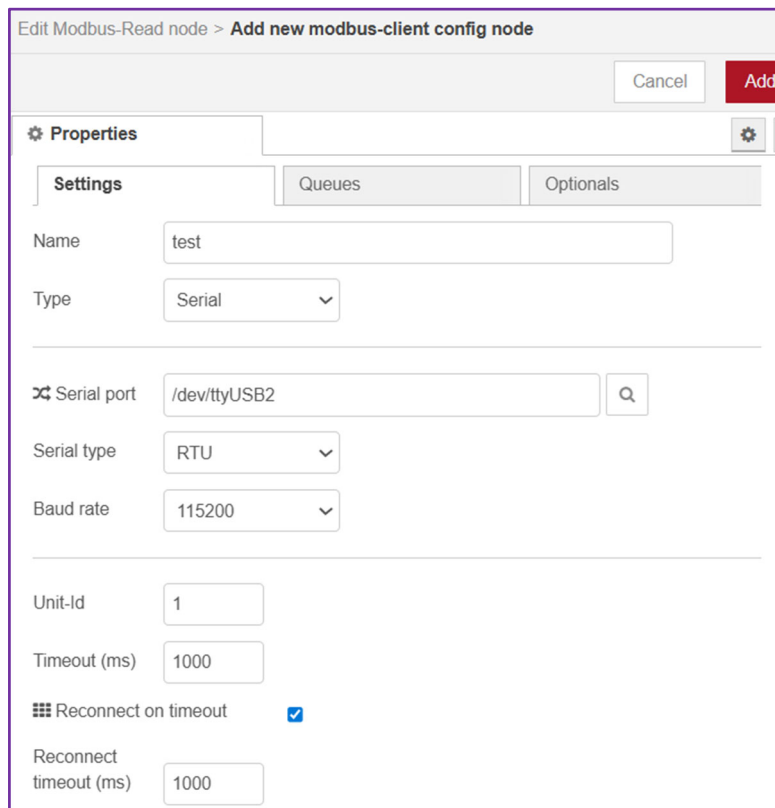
Edit Modbus-Read node > **Add new modbus-client config node**

Cancel

Add

Properties

Settings

Queues

Optionals

Name

test

Type

Serial

Serial port

/dev/ttyUSB2

Serial type

RTU

Baud rate

115200

Unit-Id

1

Timeout (ms)

1000

Reconnect on timeout

Reconnect timeout (ms)

1000